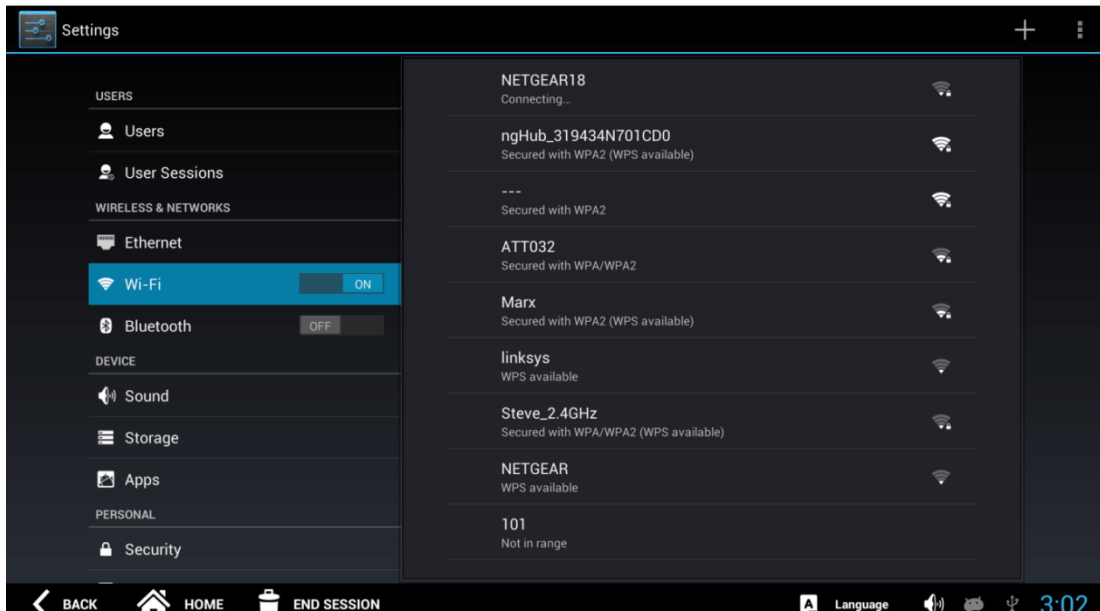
Settings

USERS

Users

User Sessions

WIRELESS & NETWORKS

Ethernet

Wi-Fi ON

Bluetooth OFF

DEVICE

Sound

Storage

Apps

PERSONAL

Security

NETGEAR18
Connecting...

ngHub_319434N701CD0
Secured with WPA2 (WPS available)

---
Secured with WPA2

ATT032
Secured with WPA/WPA2

Marx
Secured with WPA2 (WPS available)

linksys
WPS available

Steve_2.4GHz
Secured with WPA/WPA2 (WPS available)

NETGEAR
WPS available

101
Not in range

BACK HOME END SESSION

A Language 3:02